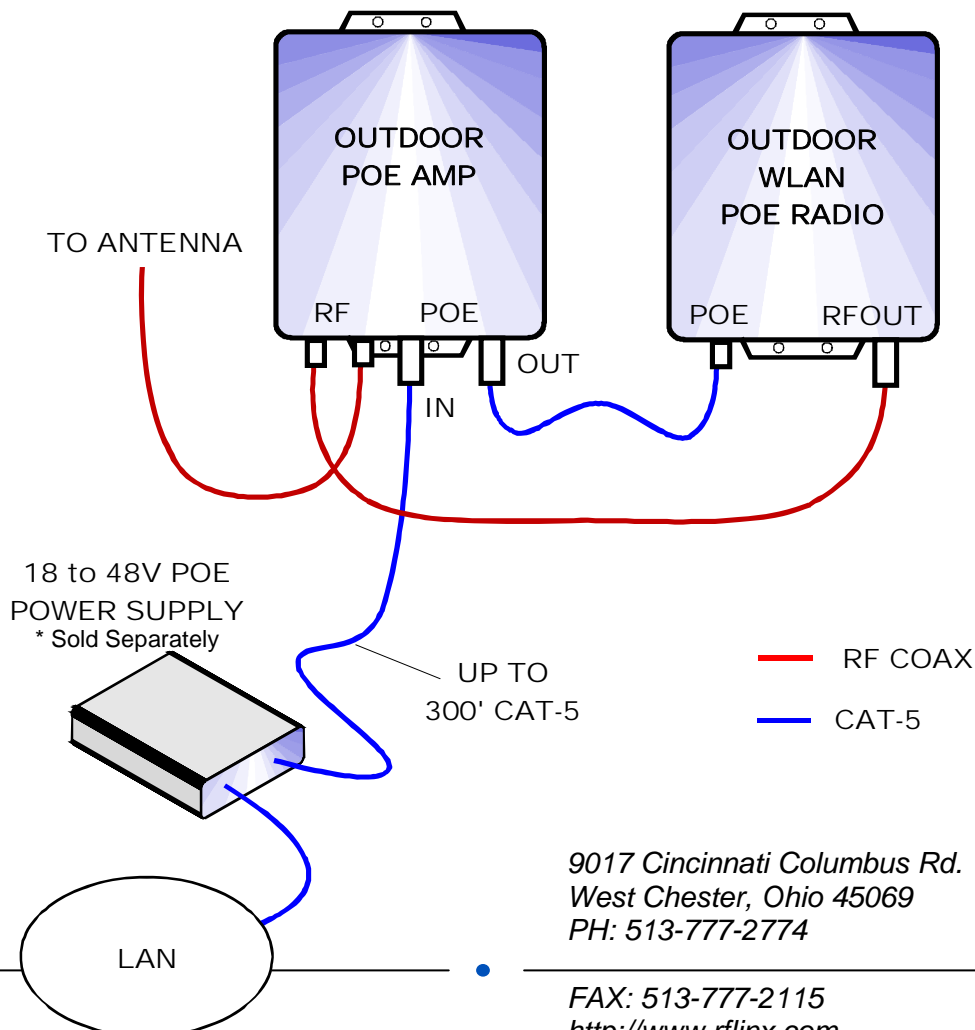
OUTDOOR POE AMP

OUTDOOR WLAN POE RADIO

TO ANTENNA

RF

POE

POE

RFOUT

OUT

IN

18 to 48V POE POWER SUPPLY
* Sold Separately

UP TO 300' CAT-5

RF COAX

CAT-5

LAN

9017 Cincinnati Columbus Rd.
West Chester, Ohio 45069
PH: 513-777-2774

FAX: 513-777-2115
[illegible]